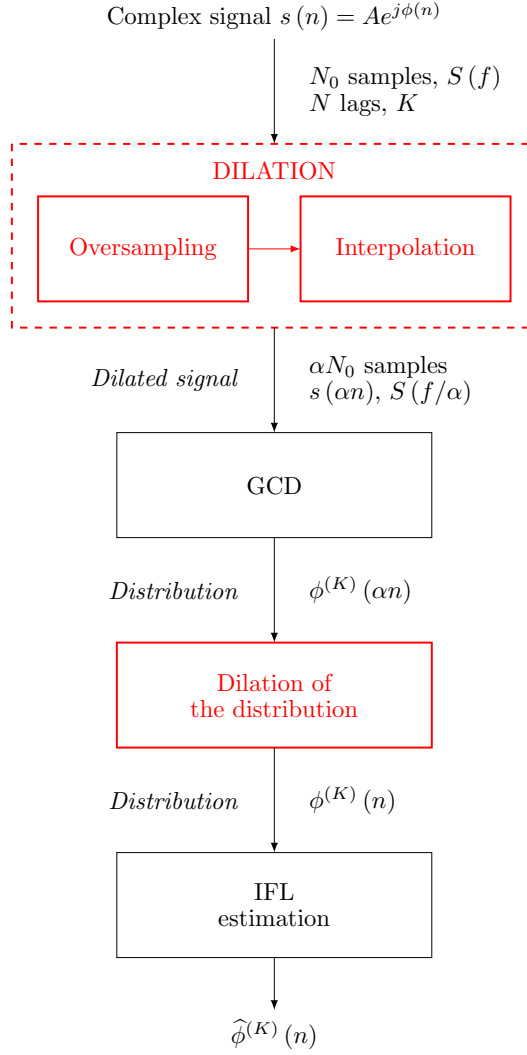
Complex signal $s(n) = Ae^{j\phi(n)}$

$N_0$ samples, $S(f)$
$N$ lags, $K$

DILATION

Oversampling

Interpolation

*Dilated signal*

$\alpha N_0$ samples
$s(\alpha n)$, $S(f/\alpha)$

GCD

*Distribution*

$\phi^{(K)}(\alpha n)$

Dilation of
the distribution

*Distribution*

$\phi^{(K)}(n)$

IFL
estimation

$\widehat{\phi}^{(K)}(n)$